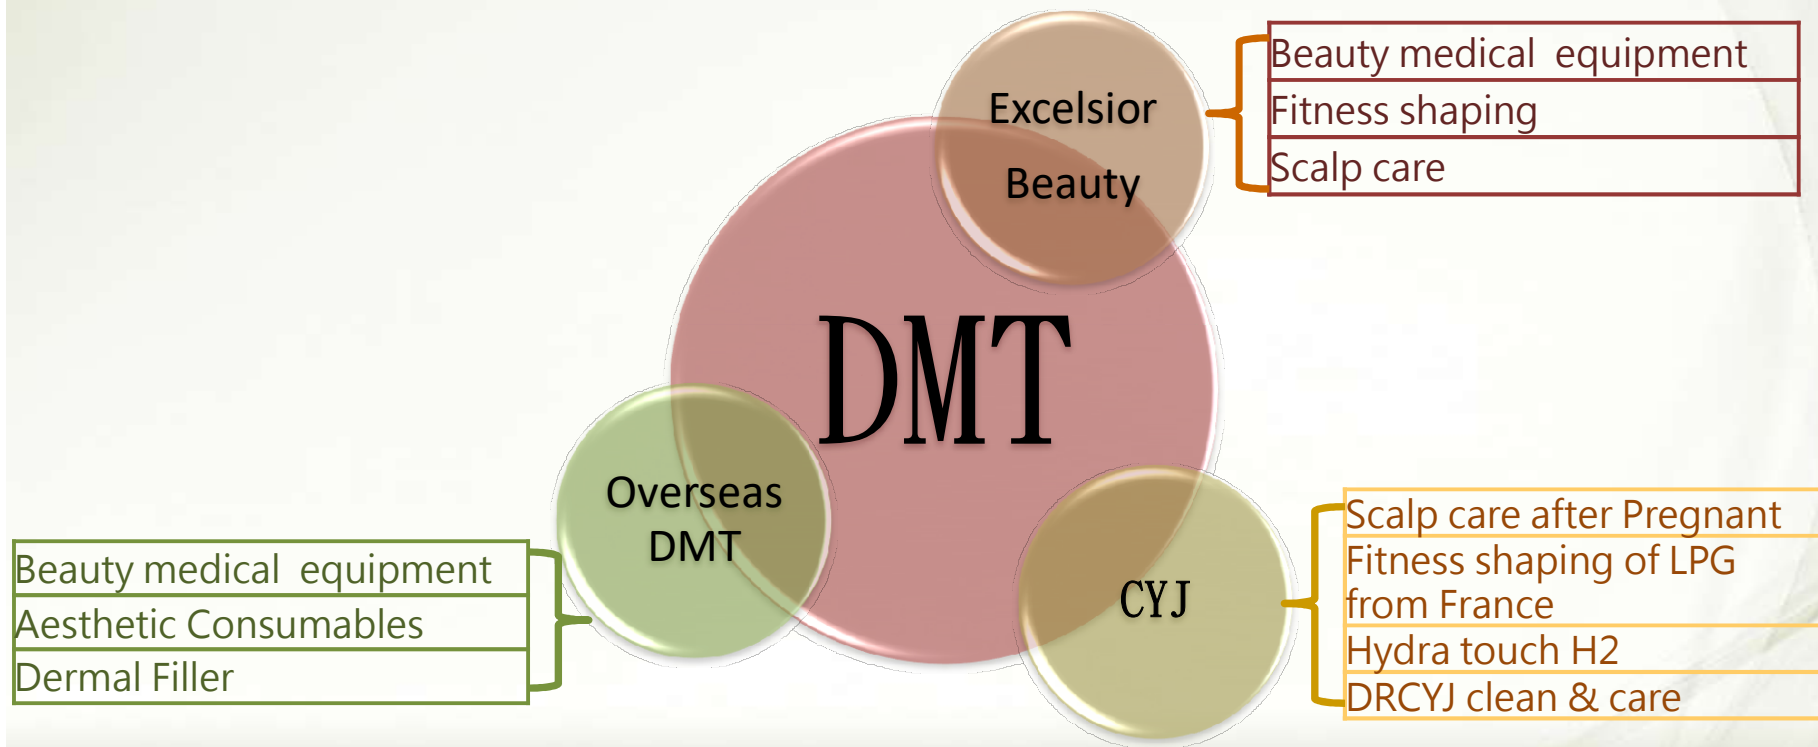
Excelsior Beauty

Beauty medical equipment
Fitness shaping
Scalp care

DMT

Overseas DMT

Beauty medical equipment
Aesthetic Consumables
Dermal Filler

CYJ

Scalp care after Pregnant
Fitness shaping of LPG from France
Hydra touch H2
DRCYJ clean & care